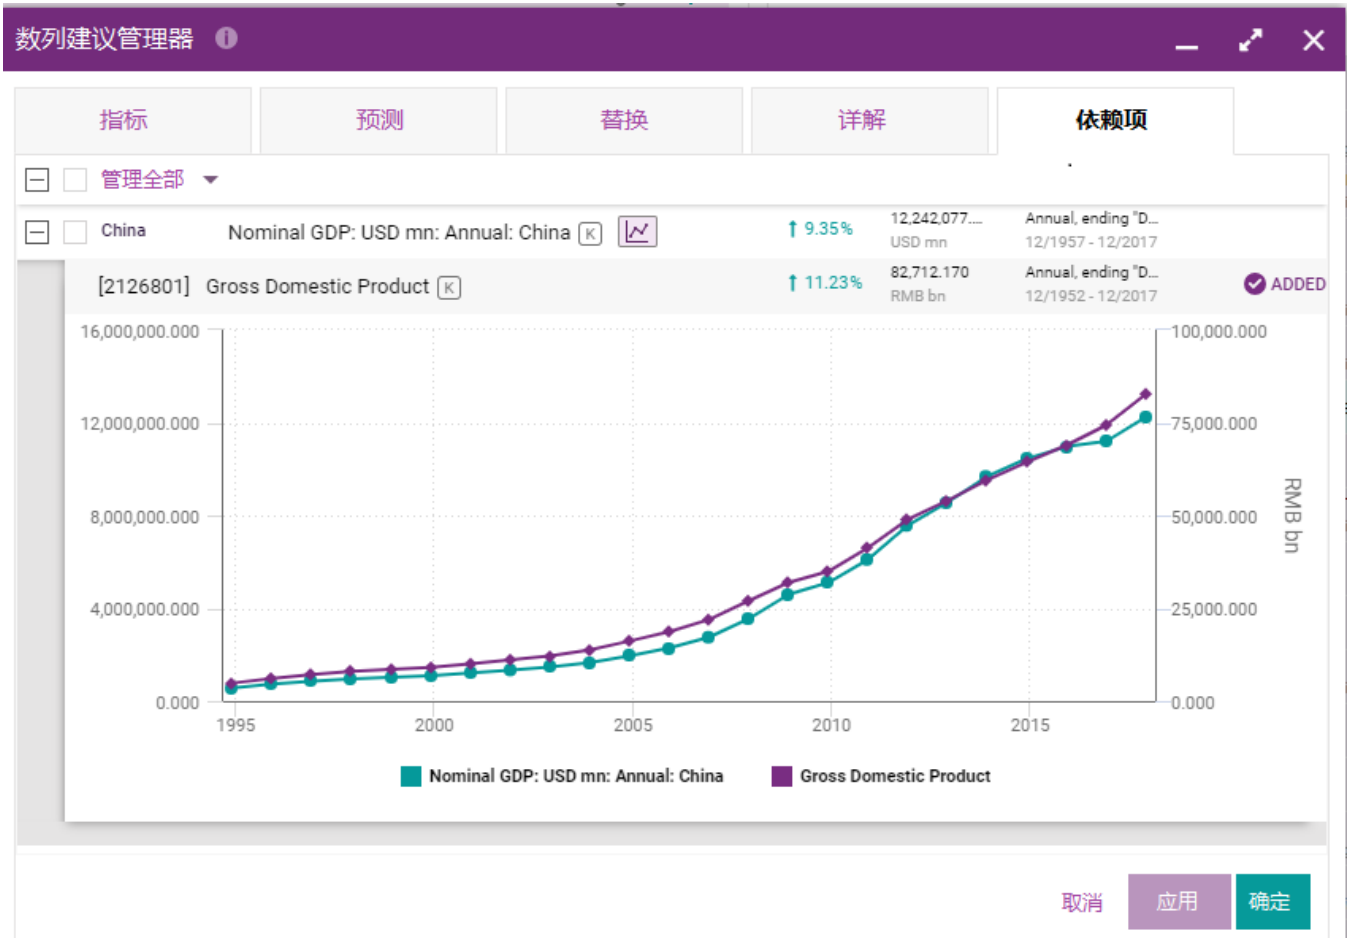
数列建议管理器

指标 | 预测 | 替换 | 详解 | 依赖项

管理全部

China Nominal GDP: USD mn: Annual: China K 9.35% 12,242,077.... USD mn Annual, ending "D... 12/1957 - 12/2017

[2126801] Gross Domestic Product K 11.23% 82,712.170 RMB bn Annual, ending "D... 12/1952 - 12/2017 ADDED

16,000,000.000
12,000,000.000
8,000,000.000
4,000,000.000
0.000

100,000.000
75,000.000
50,000.000
25,000.000
0.000

RMB bn

1995 2000 2005 2010 2015

Nominal GDP: USD mn: Annual: China Gross Domestic Product

取消 应用 确定